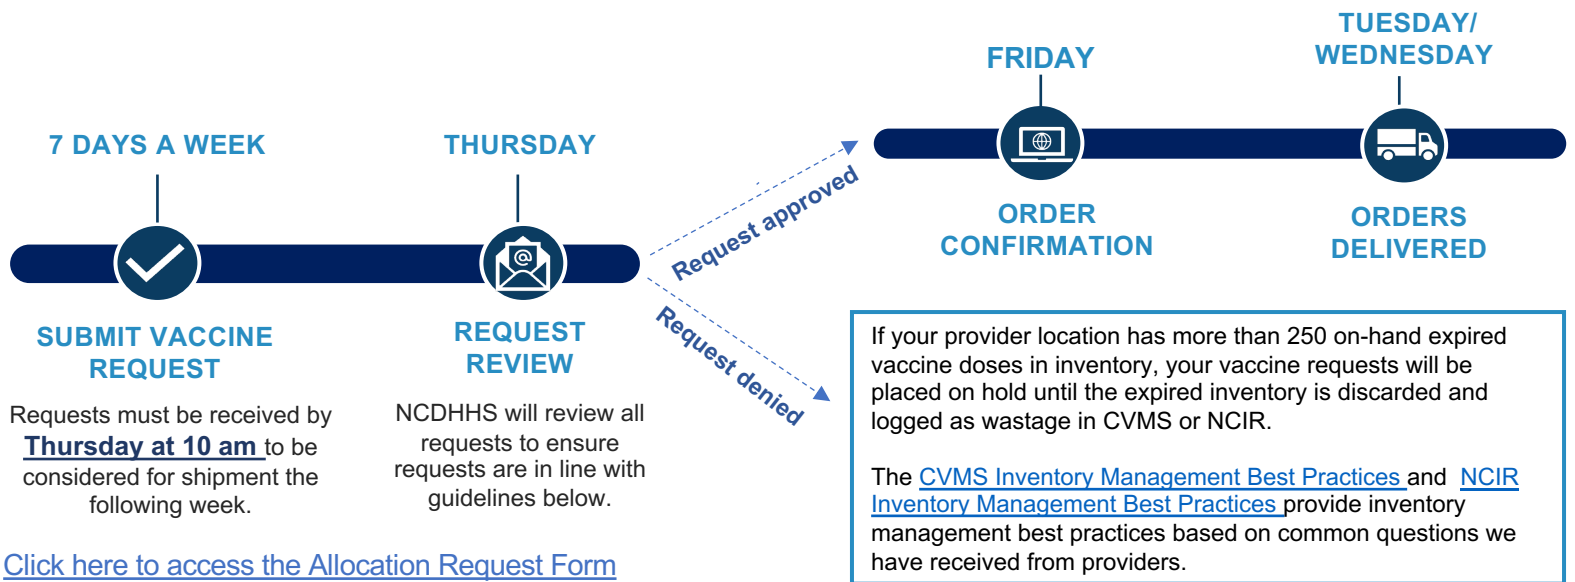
7 DAYS A WEEK

SUBMIT VACCINE REQUEST

Requests must be received by Thursday at 10 am to be considered for shipment the following week.

THURSDAY

REQUEST REVIEW

NCDHHS will review all requests to ensure requests are in line with guidelines below.

Request approved

Request denied

FRIDAY

ORDER CONFIRMATION

TUESDAY/ WEDNESDAY

ORDERS DELIVERED

If your provider location has more than 250 on-hand expired vaccine doses in inventory, your vaccine requests will be placed on hold until the expired inventory is discarded and logged as wastage in CVMS or NCIR.

The CVMS Inventory Management Best Practices and NCIR Inventory Management Best Practices provide inventory management best practices based on common questions we have received from providers.

Click here to access the Allocation Request Form